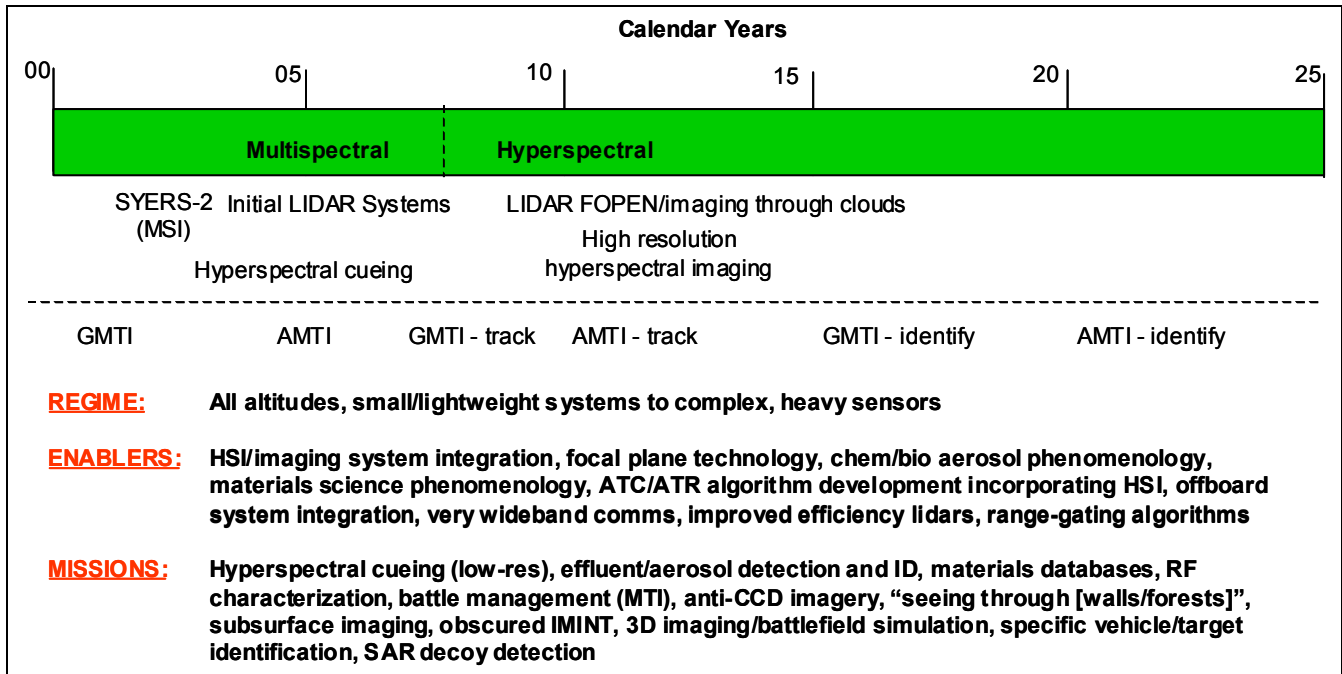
Calendar Years

00 05 10 15 20 25

Multispectral Hyperspectral

SYERS-2 (MSI)
Initial LIDAR Systems
LIDAR FOPEN/imaging through clouds
High resolution hyperspectral imaging
Hyperspectral cueing

GMTI AMTI GMTI - track AMTI - track GMTI - identify AMTI - identify

REGIME: All altitudes, small/lightweight systems to complex, heavy sensors

ENABLERS: HSI/imaging system integration, focal plane technology, chem/bio aerosol phenomenology, materials science phenomenology, ATC/ATR algorithm development incorporating HSI, offboard system integration, very wideband comms, improved efficiency lidars, range-gating algorithms

MISSIONS: Hyperspectral cueing (low-res), effluent/aerosol detection and ID, materials databases, RF characterization, battle management (MTI), anti-CCD imagery, “seeing through [walls/forests]”, subsurface imaging, obscured IMINT, 3D imaging/battlefield simulation, specific vehicle/target identification, SAR decoy detection